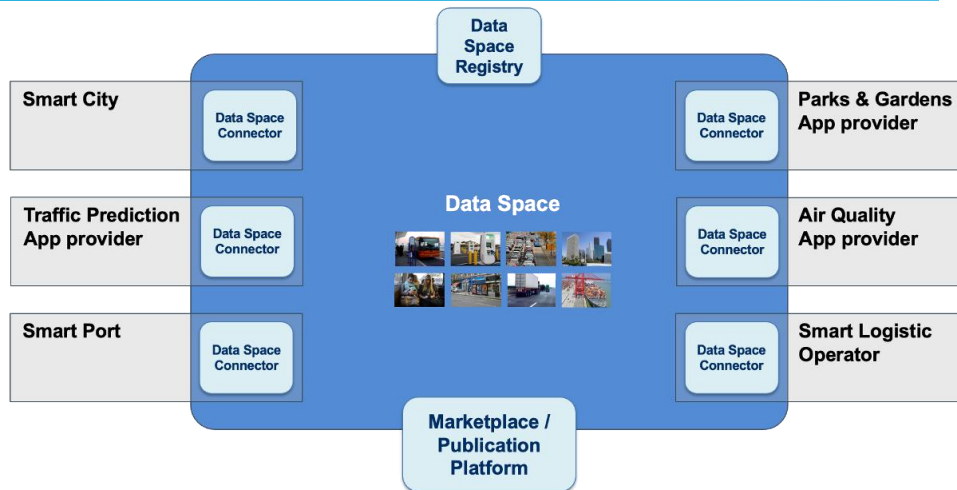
Data Space Registry

Smart City

Data Space Connector

Parks & Gardens App provider

Data Space Connector

Traffic Prediction App provider

Data Space Connector

Data Space

Air Quality App provider

Data Space Connector

Smart Port

Data Space Connector

Smart Logistic Operator

Data Space Connector

Marketplace / Publication Platform